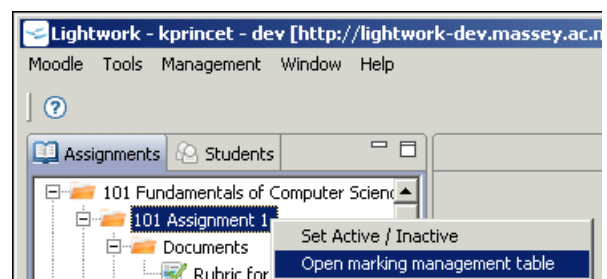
Lightwork - kprincet - dev [http://lightwork-dev.massey.ac.n

Moodle Tools Management Window Help

Assignments Students

101 Fundamentals of Computer Scienc

101 Assignment 1

Documents

Rubric for

Set Active / Inactive

Open marking management table